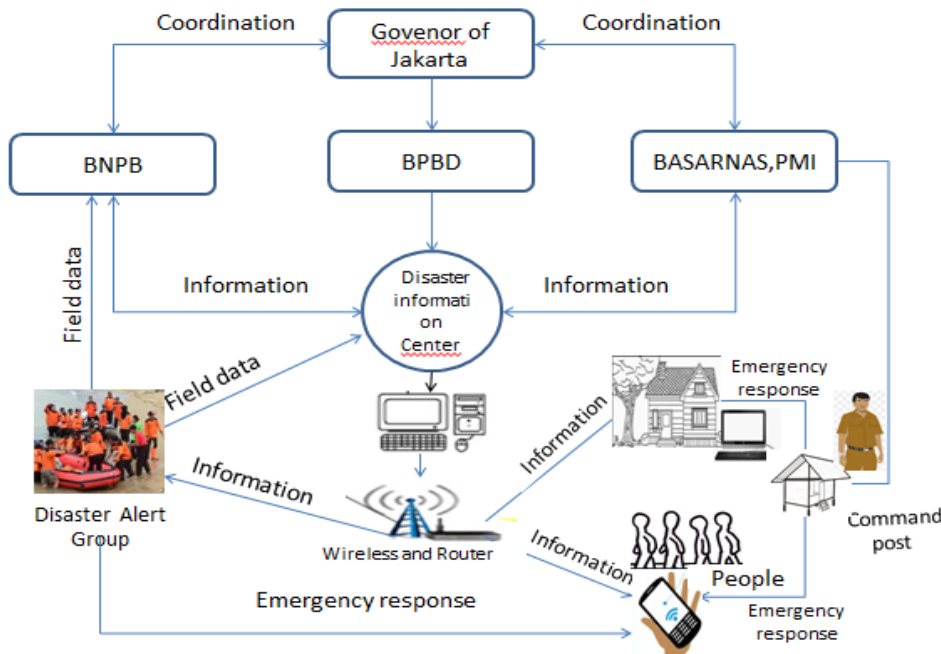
Coordination

Govenor of Jakarta

Coordination

BNPB

BPBD

BASARNAS,PMI

Field data

Information

Disaster informati on Center

Information

Field data

Emergency response

Information

Information

Disaster Alert Group

Wireless and Router

Information

Command post

People

Emergency response

Emergency response